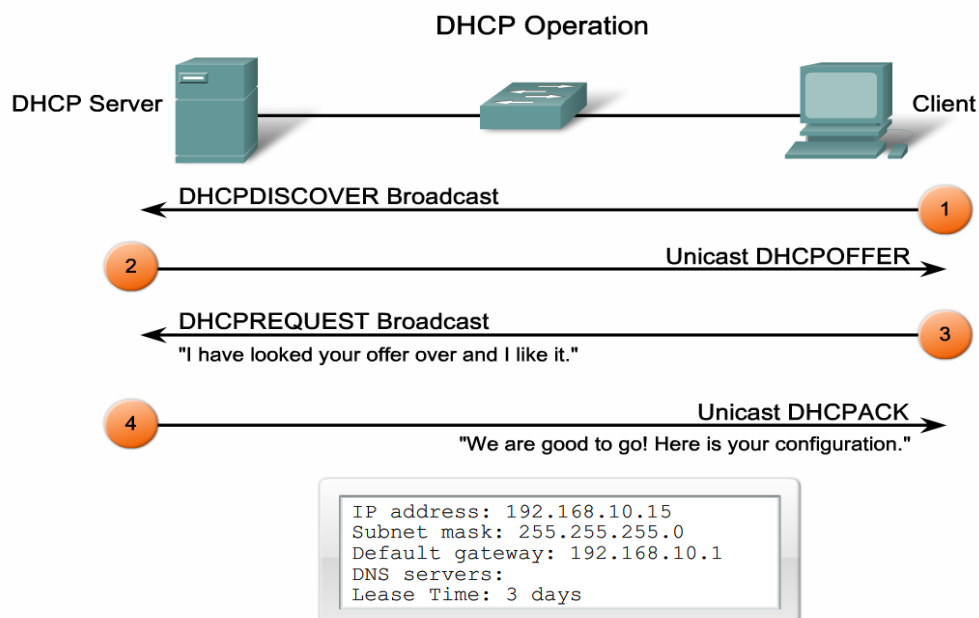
DHCP Operation

DHCP Server

Client

DHCPDISCOVER Broadcast

1

2

Unicast DHCPOFFER

DHCPREQUEST Broadcast

"I have looked your offer over and I like it."

3

4

Unicast DHCPACK

"We are good to go! Here is your configuration."

IP address: 192.168.10.15
Subnet mask: 255.255.255.0
Default gateway: 192.168.10.1
DNS servers:
Lease Time: 3 days